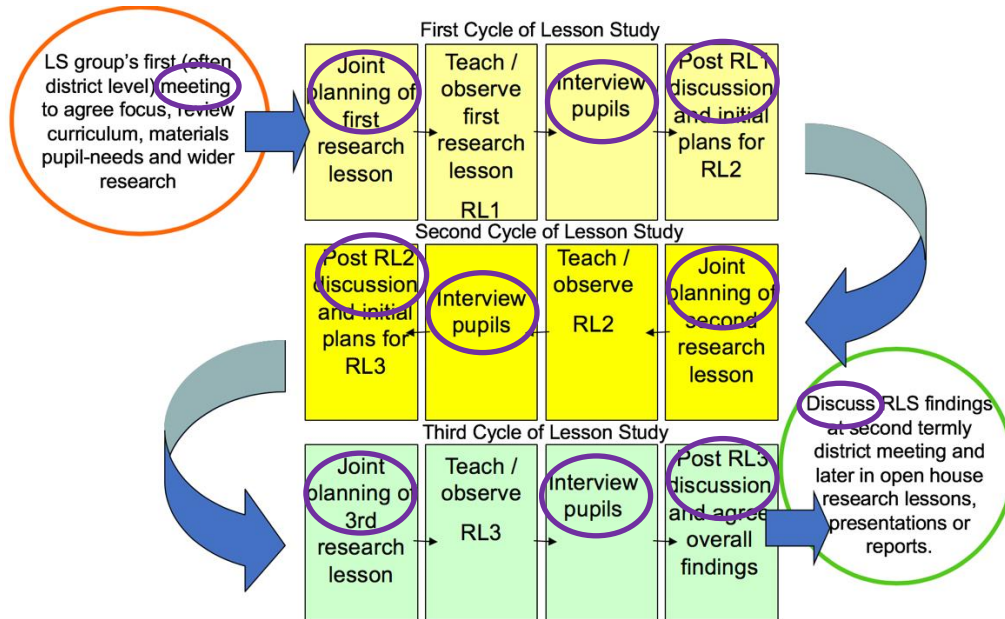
LS group's first (often district level) meeting to agree focus, review curriculum, materials pupil-needs and wider research

First Cycle of Lesson Study

Joint planning of first research lesson

Teach / observe first research lesson RL1

Interview pupils

Post RL1 discussion and initial plans for RL2

Second Cycle of Lesson Study

Post RL2 discussion and initial plans for RL3

Interview pupils

Teach / observe RL2

Joint planning of second research lesson

Third Cycle of Lesson Study

Joint planning of 3rd research lesson

Teach / observe RL3

Interview pupils

Post RL3 discussion and agree overall findings

Discuss RLS findings at second termly district meeting and later in open house research lessons, presentations or reports.